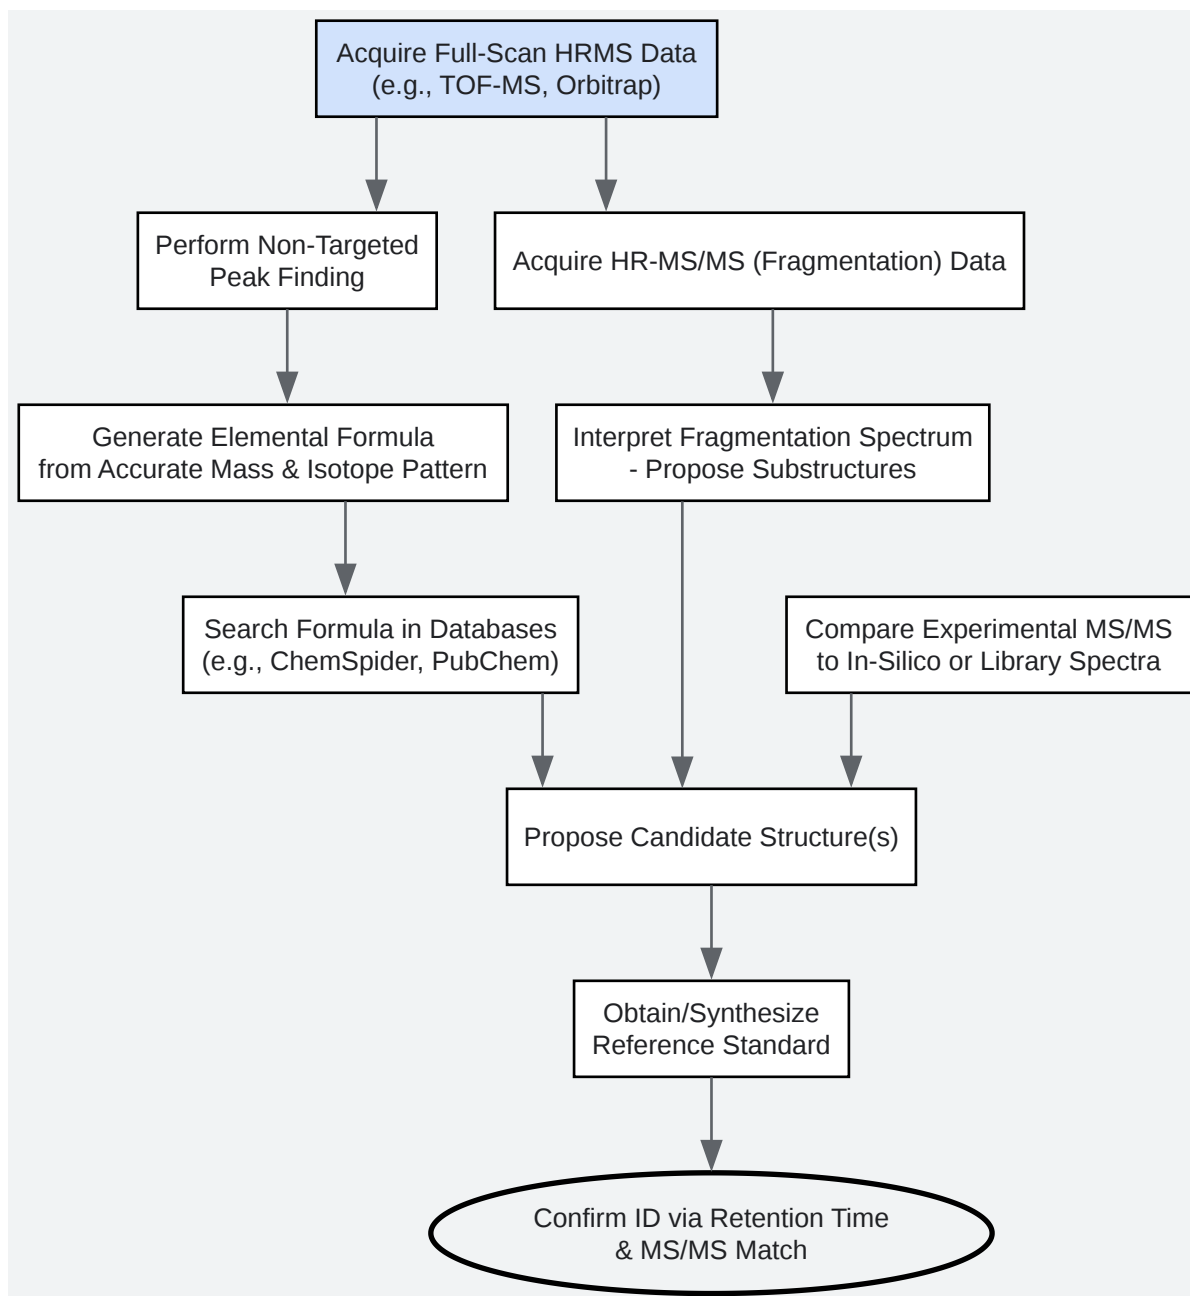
Acquire Full-Scan HRMS Data (e.g., TOF-MS, Orbitrap)

Perform Non-Targeted Peak Finding

Acquire HR-MS/MS (Fragmentation) Data

Generate Elemental Formula from Accurate Mass & Isotope Pattern

Interpret Fragmentation Spectrum - Propose Substructures

Search Formula in Databases (e.g., ChemSpider, PubChem)

Compare Experimental MS/MS to In-Silico or Library Spectra

Propose Candidate Structure(s)

Obtain/Synthesize Reference Standard

Confirm ID via Retention Time & MS/MS Match